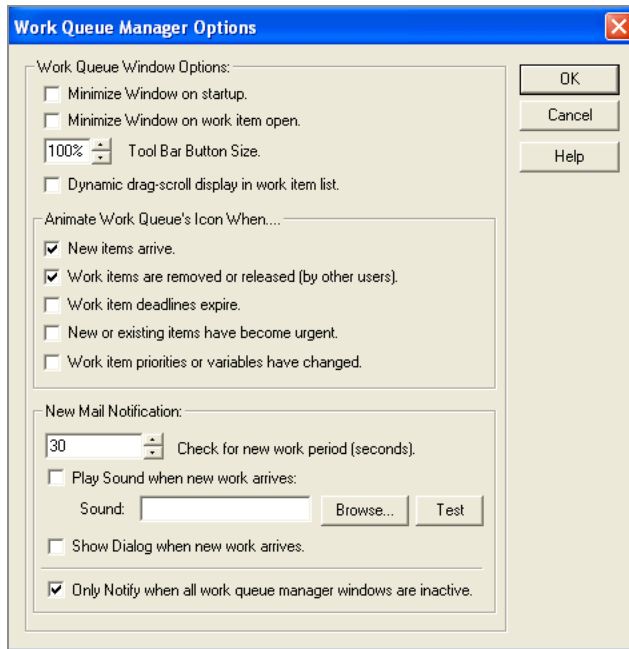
Work Queue Manager Options

Work Queue Window Options:

Minimize Window on startup.

Minimize Window on work item open.

100% Tool Bar Button Size.

Dynamic drag-scroll display in work item list.

Animate Work Queue's Icon When....

New items arrive.

Work items are removed or released (by other users).

Work item deadlines expire.

New or existing items have become urgent.

Work item priorities or variables have changed.

New Mail Notification:

30 Check for new work period (seconds).

Play Sound when new work arrives:

Sound: Browse... Test

Show Dialog when new work arrives.

Only Notify when all work queue manager windows are inactive.

OK

Cancel

Help